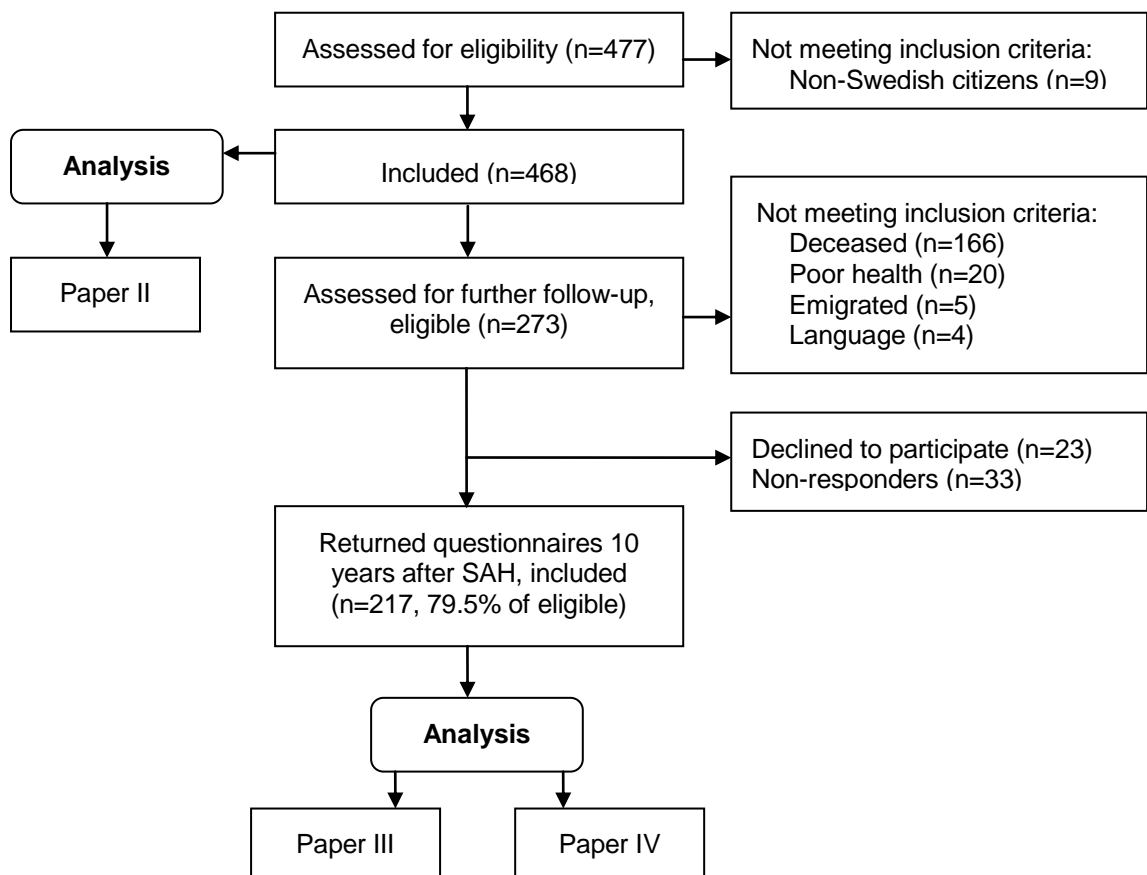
Assessed for eligibility (n=477)

Not meeting inclusion criteria:
Non-Swedish citizens (n=9)

Analysis

Included (n=468)

Paper II

Assessed for further follow-up, eligible (n=273)

Not meeting inclusion criteria:
Deceased (n=166)
Poor health (n=20)
Emigrated (n=5)
Language (n=4)

Declined to participate (n=23)
Non-responders (n=33)

Returned questionnaires 10 years after SAH, included (n=217, 79.5% of eligible)

Analysis

Paper III

Paper IV